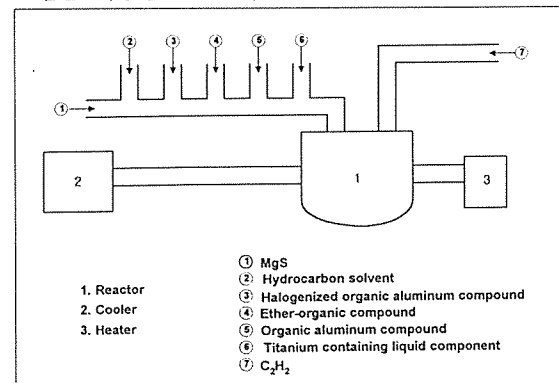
②
③
④
⑤
⑥
⑦
①
2
1
3

1. Reactor
2. Cooler
3. Heater

① MgS
② Hydrocarbon solvent
③ Halogenized organic aluminum compound
④ Ether-organic compound
⑤ Organic aluminum compound
⑥ Titanium containing liquid component
⑦ $C_2H_2$